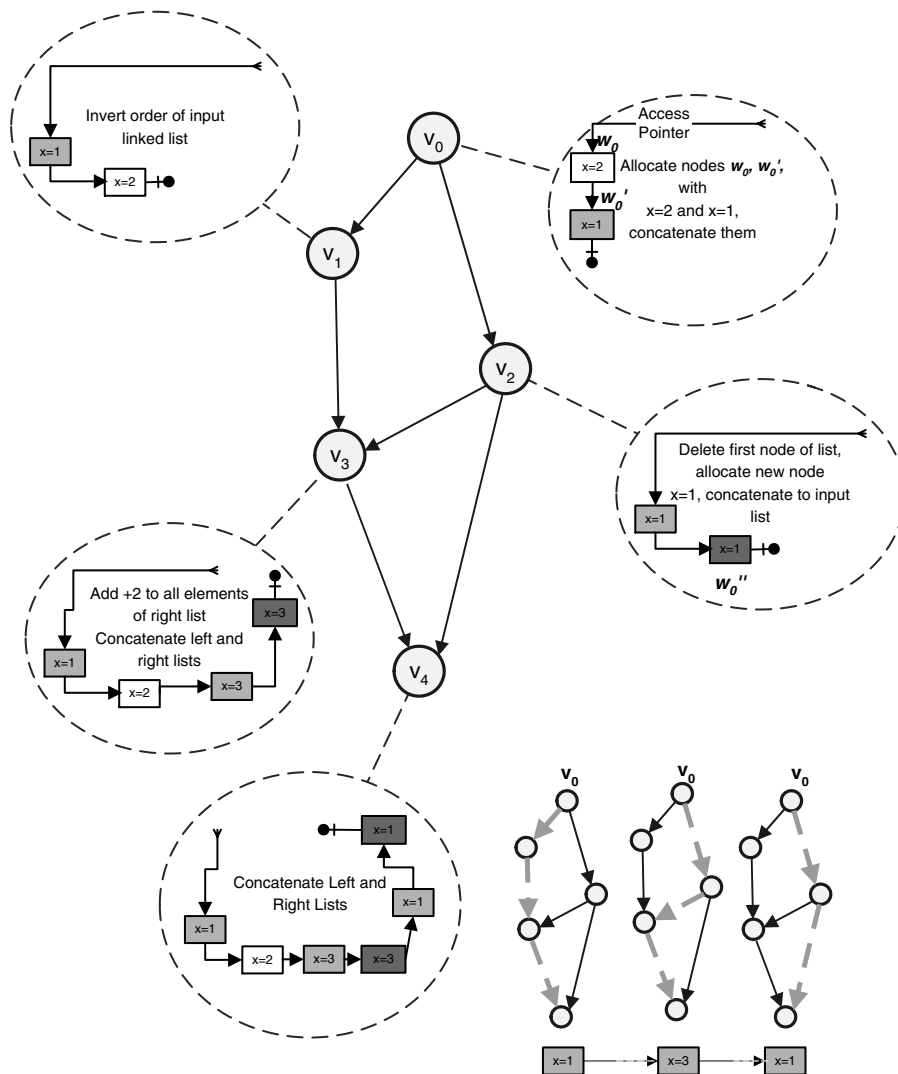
Invert order of input linked list

x=1

x=2

$v_0$

Access Pointer

$w_0$

x=2

Allocate nodes $w_0$, $w_0'$, with x=2 and x=1, concatenate them

$w_0'$

x=1

$v_1$

$v_2$

$v_3$

Delete first node of list, allocate new node x=1, concatenate to input list

x=1

x=1

$w_0''$

Add +2 to all elements of right list
Concatenate left and right lists

x=3

x=1

x=2

x=3

$v_4$

x=1

Concatenate Left and Right Lists

x=1

x=1

x=2

x=3

x=3

$v_0$

$v_0$

$v_0$

x=1

x=3

x=1